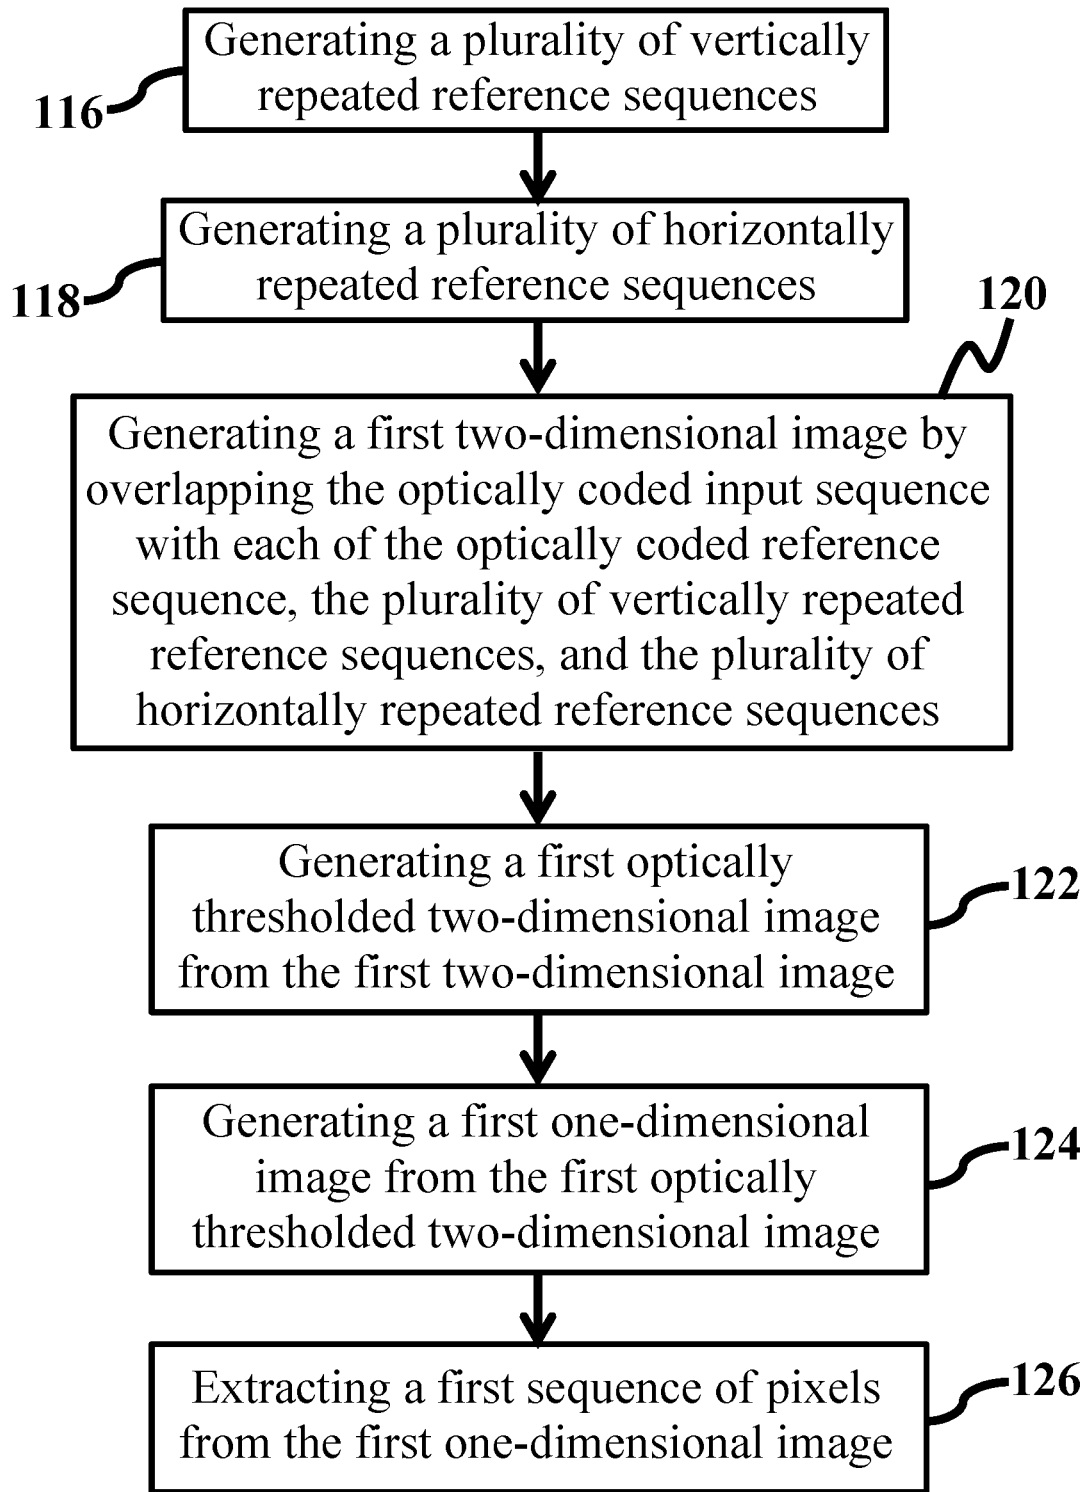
116
Generating a plurality of vertically repeated reference sequences

118
Generating a plurality of horizontally repeated reference sequences

120
Generating a first two-dimensional image by overlapping the optically coded input sequence with each of the optically coded reference sequence, the plurality of vertically repeated reference sequences, and the plurality of horizontally repeated reference sequences

Generating a first optically thresholded two-dimensional image from the first two-dimensional image
122

Generating a first one-dimensional image from the first optically thresholded two-dimensional image
124

Extracting a first sequence of pixels from the first one-dimensional image
126